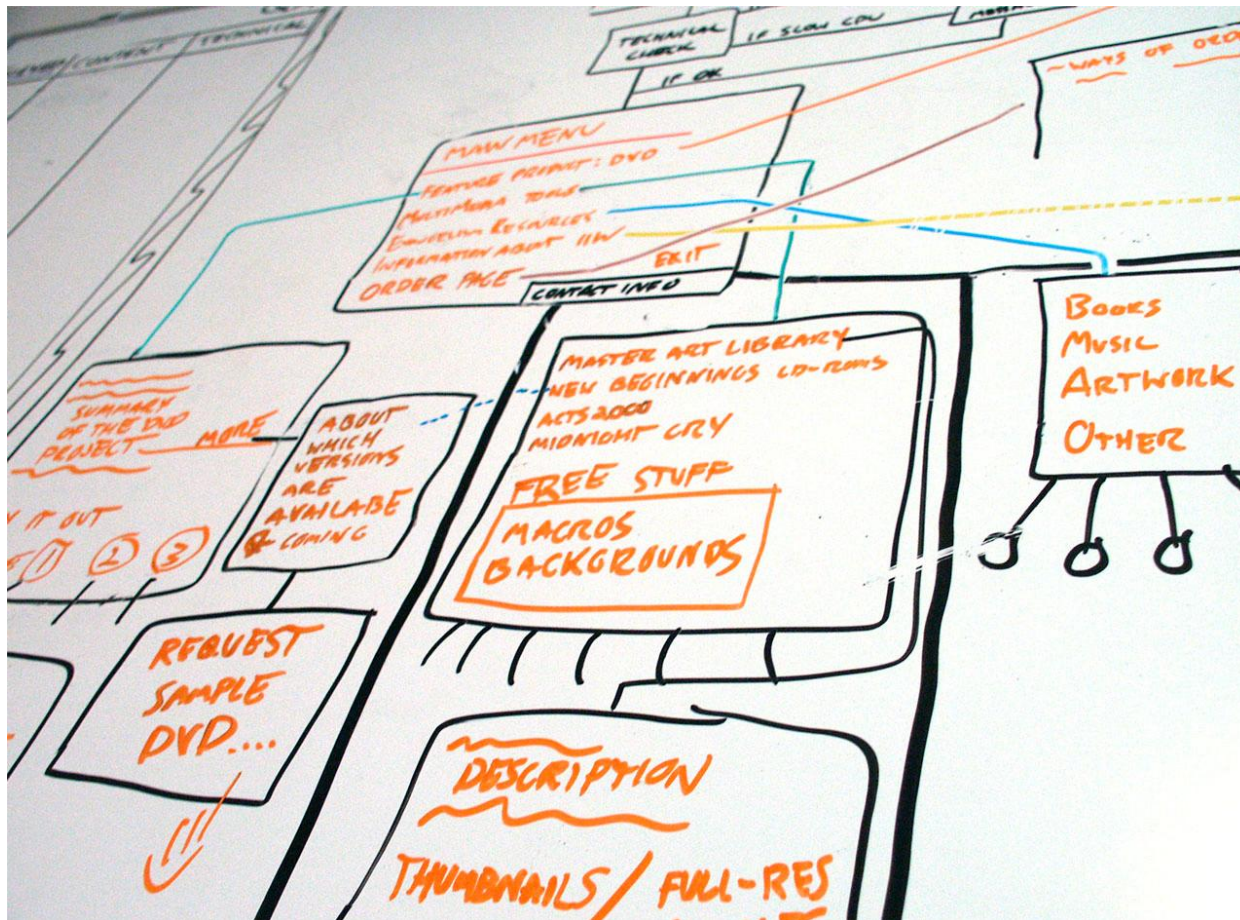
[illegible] CONTENT TECHNICAL

TECHNICAL CHECK

IF SLOW CPU

IF OK

WAYS OF ORD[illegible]

MAIN MENU

FEATURE PRINT: DVD
MULTIMEDIA TOOLS
EDUCATION RESOURCES
INFORMATION ABOUT IIW
ORDER PAGE

EXIT

CONTACT INFO

BOOKS
MUSIC
ARTWORK
OTHER

SUMMARY OF THE DVD PROJECT

MORE

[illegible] IT OUT

1 2 3

ABOUT WHICH VERSIONS ARE AVAILABE & COMING

MASTER ART LIBRARY
NEW BEGINNINGS CD-ROMS
ACTS 2000
MIDNIGHT CRY

FREE STUFF

MACROS
BACKGROUNDS

REQUEST SAMPLE DVD....

DESCRIPTION

THUMBNAILS / FULL-RES